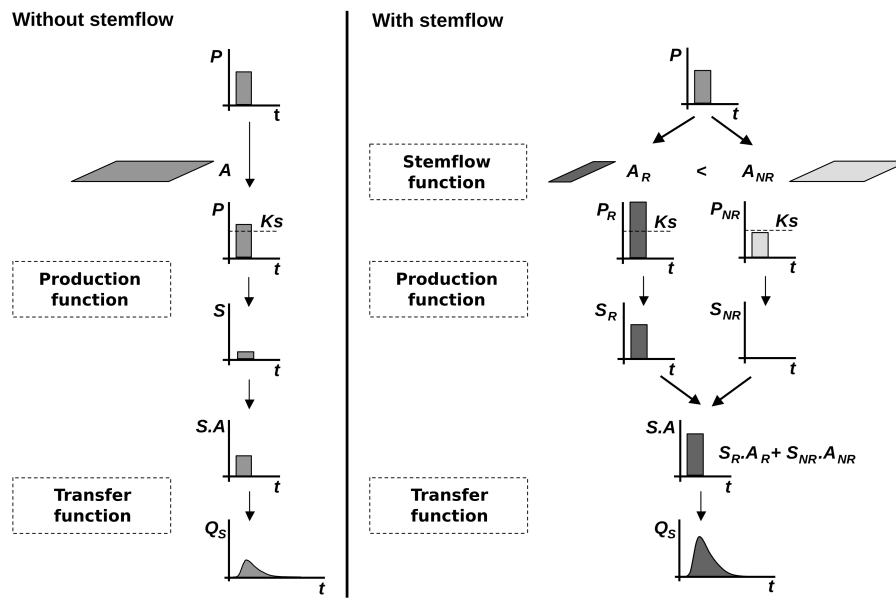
Without stemflow

P
t
A
P
Ks
t
Production function
S
t
S.A
t
Transfer function
$Q_S$
t

With stemflow

P
t
Stemflow function
$A_R$ < $A_{NR}$
$P_R$
Ks
t
$P_{NR}$
Ks
t
Production function
$S_R$
t
$S_{NR}$
t
S.A
$S_R.A_R + S_{NR}.A_{NR}$
t
Transfer function
$Q_S$
t